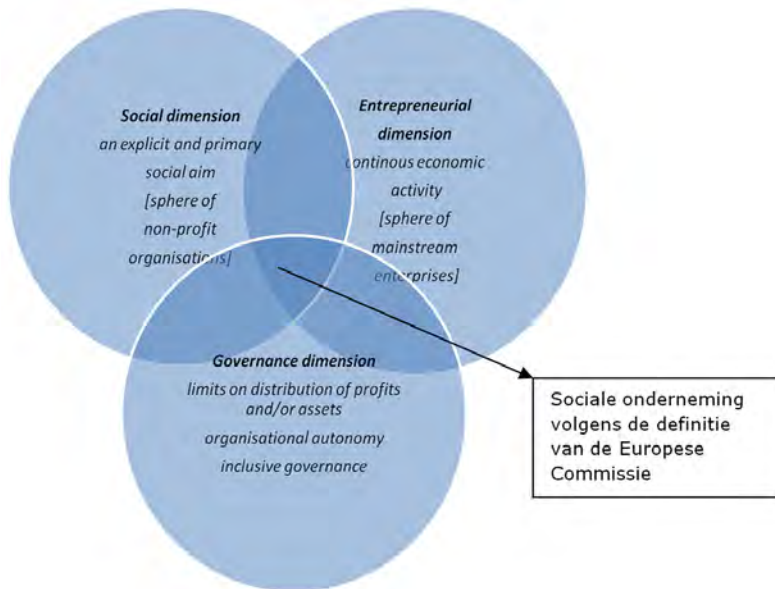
Social dimension
an explicit and primary social aim
[sphere of non-profit organisations]

Entrepreneurial dimension
continous economic activity
[sphere of mainstream enterprises]

Governance dimension
limits on distribution of profits and/or assets
organisational autonomy
inclusive governance

Sociale onderneming volgens de definitie van de Europese Commissie